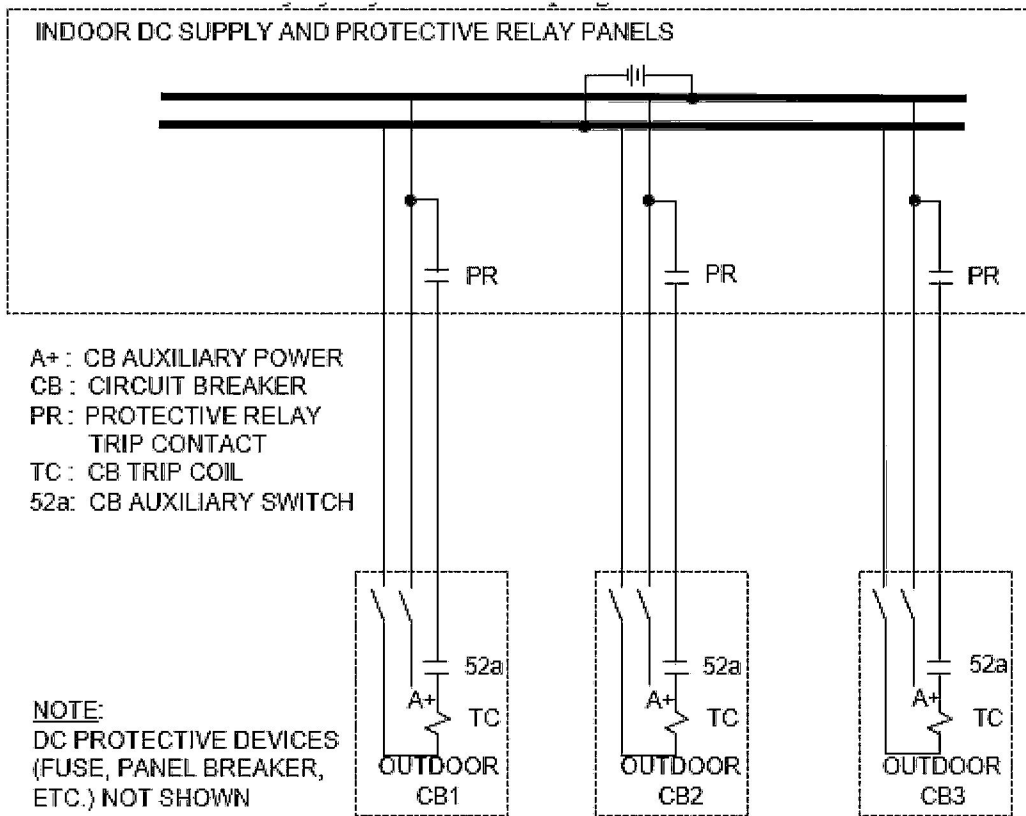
INDOOR DC SUPPLY AND PROTECTIVE RELAY PANELS

PR

PR

PR

A+ : CB AUXILIARY POWER
CB : CIRCUIT BREAKER
PR : PROTECTIVE RELAY TRIP CONTACT
TC : CB TRIP COIL
52a: CB AUXILIARY SWITCH

52a
A+
TC
OUTDOOR
CB1

52a
A+
TC
OUTDOOR
CB2

52a
A+
TC
OUTDOOR
CB3

NOTE:
DC PROTECTIVE DEVICES (FUSE, PANEL BREAKER, ETC.) NOT SHOWN